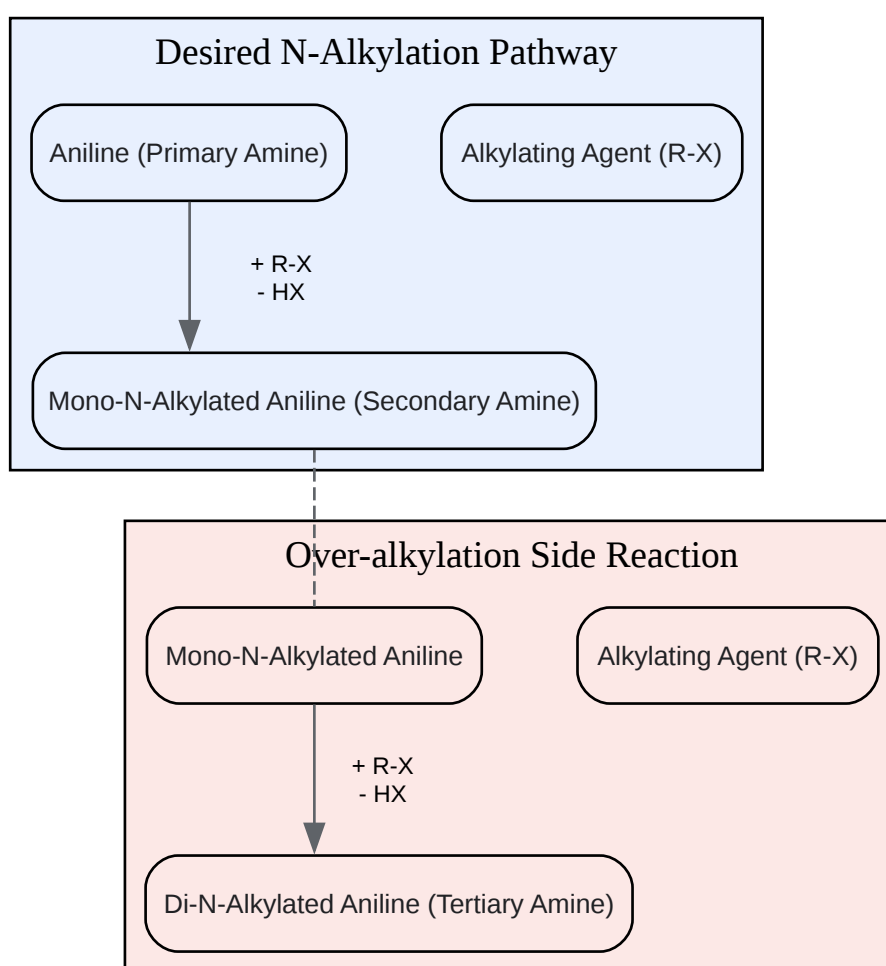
Desired N-Alkylation Pathway

Aniline (Primary Amine)

Alkylating Agent (R-X)

+ R-X
- HX

Mono-N-Alkylated Aniline (Secondary Amine)

Over-alkylation Side Reaction

Mono-N-Alkylated Aniline

Alkylating Agent (R-X)

+ R-X
- HX

Di-N-Alkylated Aniline (Tertiary Amine)